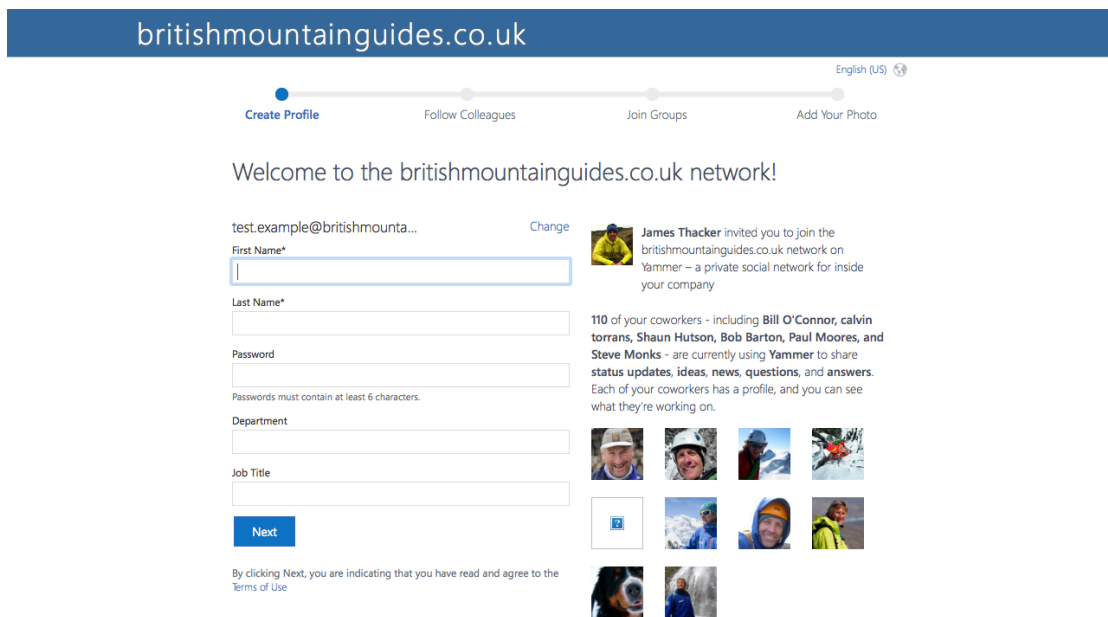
britishmountainguides.co.uk

English (US)

Create Profile
Follow Colleagues
Join Groups
Add Your Photo

Welcome to the britishmountainguides.co.uk network!

test.example@britishmounta...
Change

First Name*

Last Name*

Password

Passwords must contain at least 6 characters.

Department

Job Title

Next

By clicking Next, you are indicating that you have read and agree to the Terms of Use

James Thacker invited you to join the britishmountainguides.co.uk network on Yammer – a private social network for inside your company

110 of your coworkers - including Bill O'Connor, calvin torrans, Shaun Hutson, Bob Barton, Paul Moores, and Steve Monks - are currently using Yammer to share status updates, ideas, news, questions, and answers. Each of your coworkers has a profile, and you can see what they're working on.